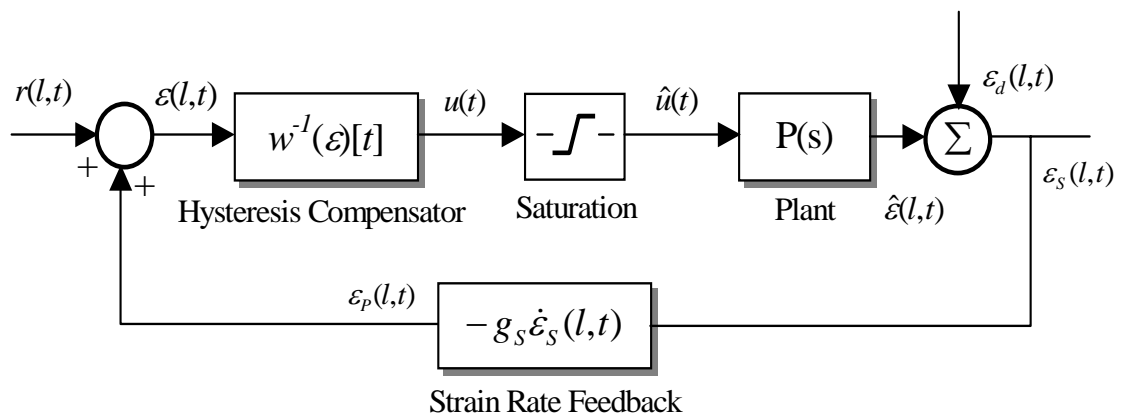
$r(l,t)$

$\varepsilon(l,t)$

$w^{-1}(\varepsilon)[t]$

$u(t)$

$\hat{u}(t)$

P(s)

$\varepsilon_d(l,t)$

$\sum$

$\varepsilon_S(l,t)$

+

+

Hysteresis Compensator

Saturation

Plant

$\hat{\varepsilon}(l,t)$

$\varepsilon_P(l,t)$

$-g_S\dot{\varepsilon}_S(l,t)$

Strain Rate Feedback